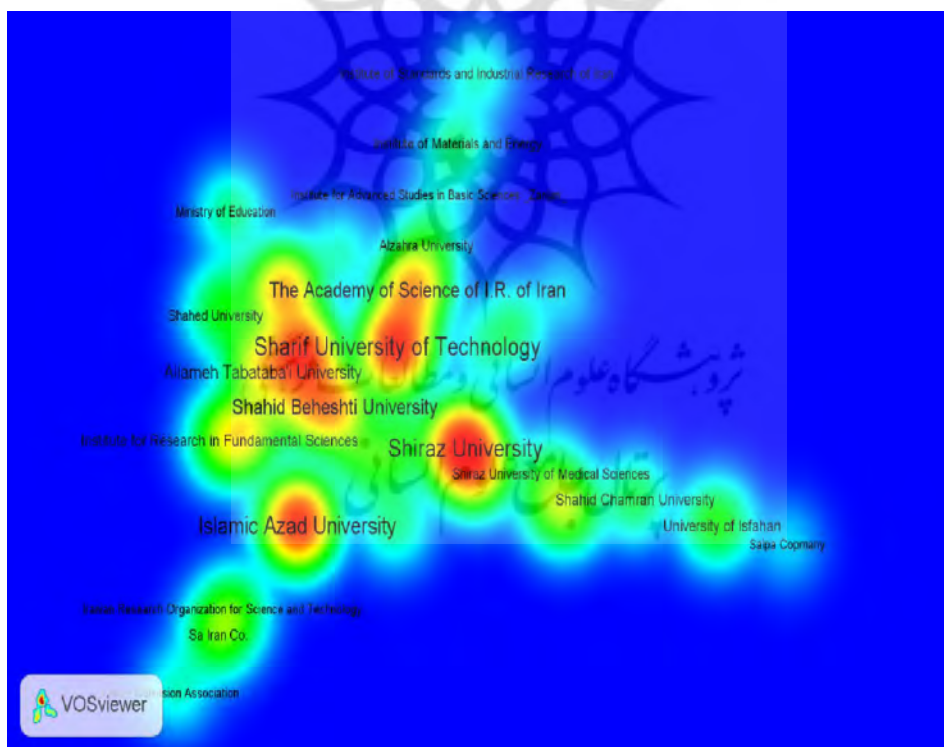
Institute of Standards and Industrial Research of Iran

Institute of Materials and Energy

Institute for Advanced Studies in Basic Sciences - Zanjan

Ministry of Education

Alzahra University

The Academy of Science of I.R. of Iran

Shahed University

Sharif University of Technology

Allameh Tabataba'i University

Shahid Beheshti University

Institute for Research in Fundamental Sciences

Shiraz University

Shiraz University of Medical Sciences

Shahid Chamran University

University of Isfahan

Saipa Copmany

Islamic Azad University

Iranian Research Organization for Science and Technology

Sa Iran Co.

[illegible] sion Association

VOSviewer

پژوهشگاه علوم انسانی و مطالعات فرهنگی
پرتال جامع علوم انسانی